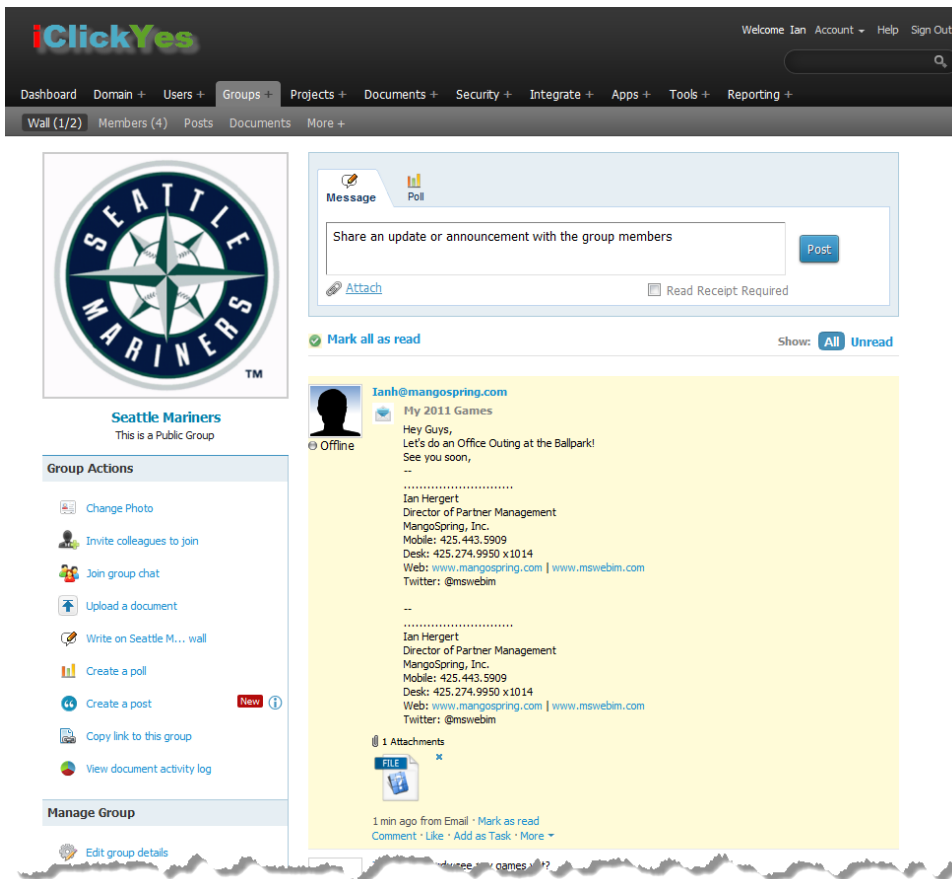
iClickYes

Welcome Ian Account Help Sign Out

Dashboard Domain + Users + Groups + Projects + Documents + Security + Integrate + Apps + Tools + Reporting +

Wall (1/2) Members (4) Posts Documents More +

SEATTLE MARINERS ™

Seattle Mariners
This is a Public Group

Group Actions

Change Photo
Invite colleagues to join
Join group chat
Upload a document
Write on Seattle M... wall
Create a poll
Create a post New
Copy link to this group
View document activity log

Manage Group

Edit group details

Message Poll

Share an update or announcement with the group members

Post

Attach Read Receipt Required

Mark all as read Show: All Unread

Offline

Ianh@mangospring.com
My 2011 Games
Hey Guys,
Let's do an Office Outing at the Ballpark!
See you soon,
--
...............................
Ian Hergert
Director of Partner Management
MangoSpring, Inc.
Mobile: 425.443.5909
Desk: 425.274.9950 x1014
Web: www.mangospring.com | www.mswebim.com
Twitter: @mswebim

--
...............................
Ian Hergert
Director of Partner Management
MangoSpring, Inc.
Mobile: 425.443.5909
Desk: 425.274.9950 x1014
Web: www.mangospring.com | www.mswebim.com
Twitter: @mswebim

1 Attachments
FILE

1 min ago from Email · Mark as read
Comment · Like · Add as Task · More

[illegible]